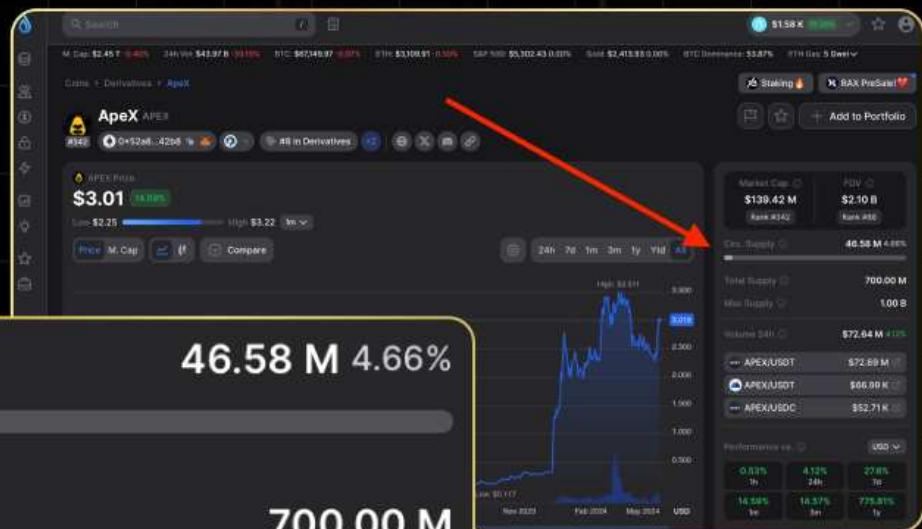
Search

$1.58 K

M. Cap $2.45 T 24h Vol $43.97 B BTC $67,149.97 ETH $3,109.91 S&P 500 $5,302.43 0.00% Gold $2,415.93 0.00% BTC Dominance 53.87% ETH Gas 5 Gwei

Coins > Derivatives > ApeX

Staking RAX PreSale!

ApeX APEX

#342 0x52a8...42b8 #6 in Derivatives

Add to Portfolio

APEX Price

$3.01 14.08%

Low $2.25 High $3.22 1m

Price M. Cap Compare

24h 7d 1m 3m 1y Ytd All

High: $3.511

3.500 3.018 2.500 2.000 1.500 1.000 0.500 USD

Low: $0.117

Nov 2023 Feb 2024 May 2024

Market Cap $139.42 M Rank #342

FDV $2.10 B Rank #88

Circ. Supply 46.58 M 4.66%

Total Supply 700.00 M

Max Supply 1.00 B

Volume 24h $72.64 M 4.12%

APEX/USDT $72.69 M

APEX/USDT $66.00 K

APEX/USDC $52.71 K

Performance vs. USD

0.83% 1h 4.12% 24h 27.6% 7d

14.58% 1m 14.57% 3m 775.81% 1y

46.58 M 4.66%

700.00 M